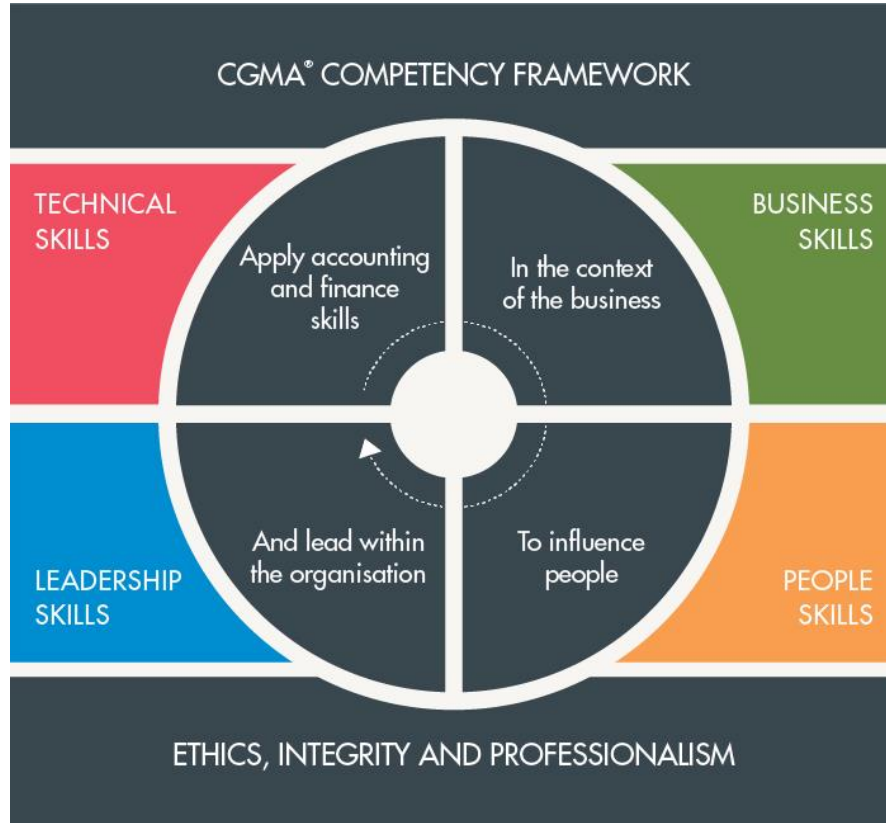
CGMA® COMPETENCY FRAMEWORK

TECHNICAL SKILLS

Apply accounting and finance skills

In the context of the business

BUSINESS SKILLS

LEADERSHIP SKILLS

And lead within the organisation

To influence people

PEOPLE SKILLS

ETHICS, INTEGRITY AND PROFESSIONALISM